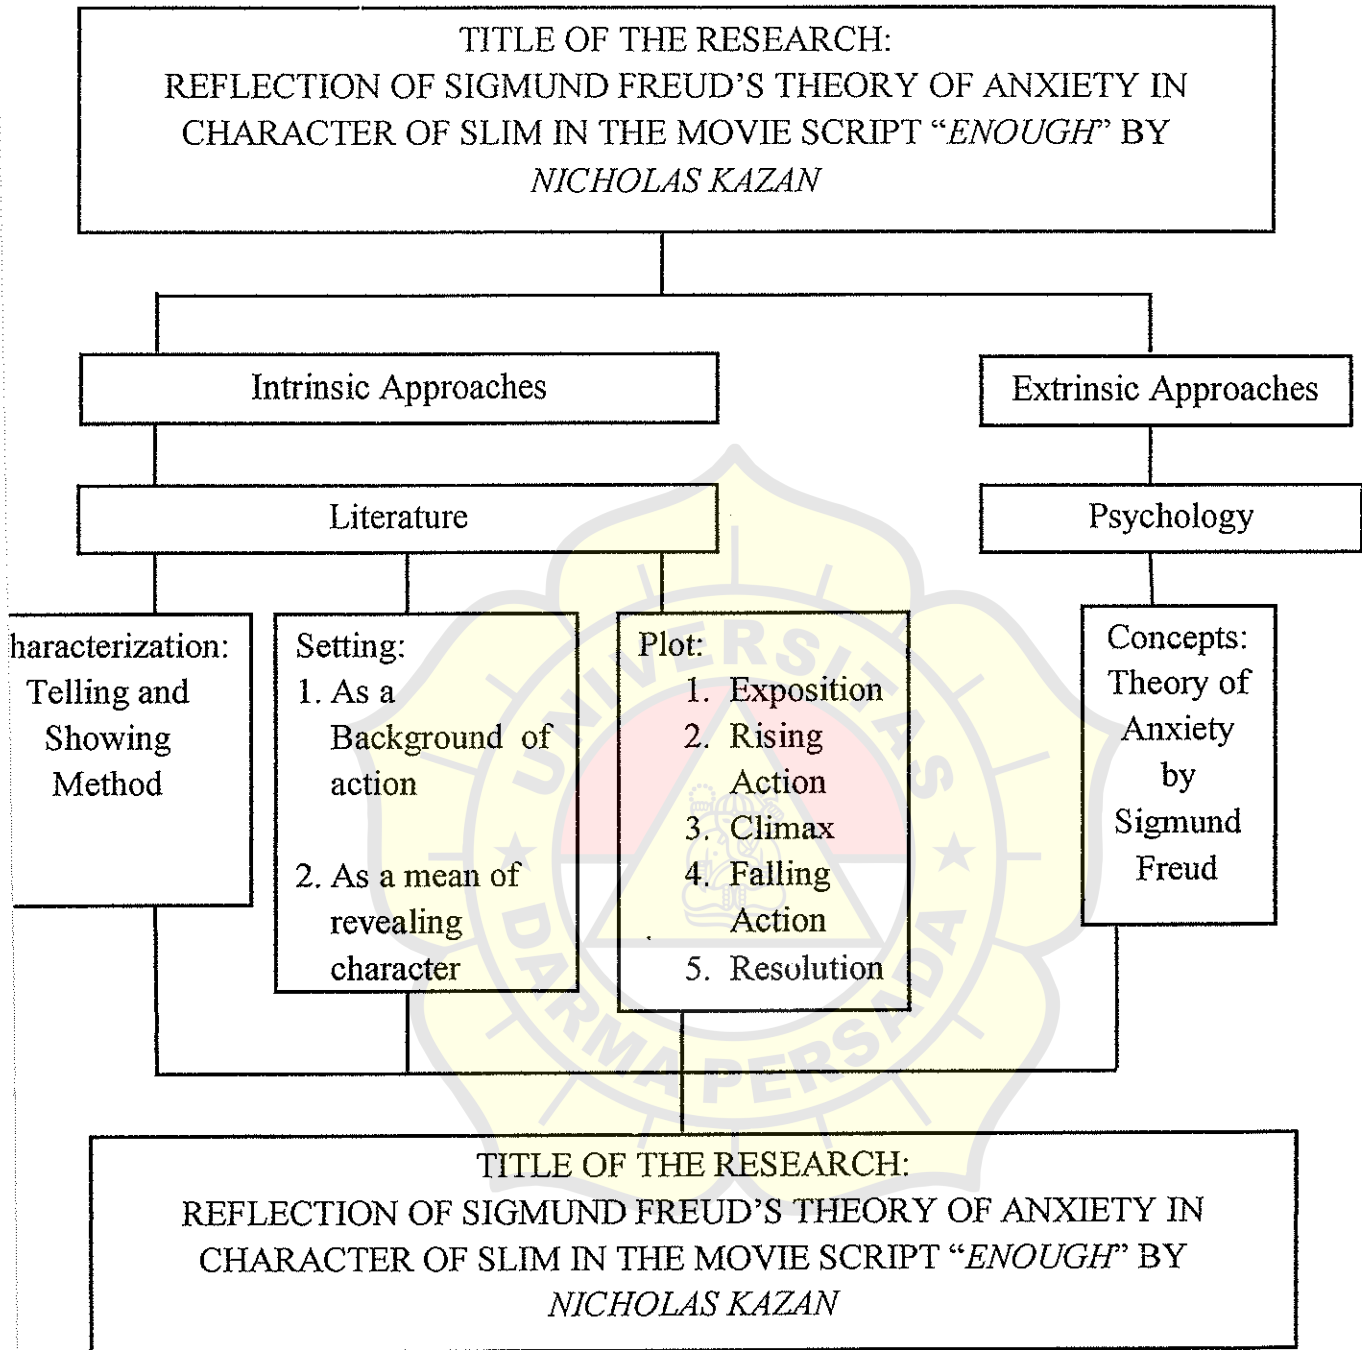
TITLE OF THE RESEARCH:
REFLECTION OF SIGMUND FREUD'S THEORY OF ANXIETY IN CHARACTER OF SLIM IN THE MOVIE SCRIPT "*ENOUGH*" BY *NICHOLAS KAZAN*

Intrinsic Approaches

Extrinsic Approaches

Literature

Psychology

haracterization: Telling and Showing Method

Setting:
1. As a Background of action
2. As a mean of revealing character

Plot:
1. Exposition
2. Rising Action
3. Climax
4. Falling Action
5. Resolution

Concepts: Theory of Anxiety by Sigmund Freud

UNIVERSITAS DARMA PERSADA

TITLE OF THE RESEARCH:
REFLECTION OF SIGMUND FREUD'S THEORY OF ANXIETY IN CHARACTER OF SLIM IN THE MOVIE SCRIPT "*ENOUGH*" BY *NICHOLAS KAZAN*